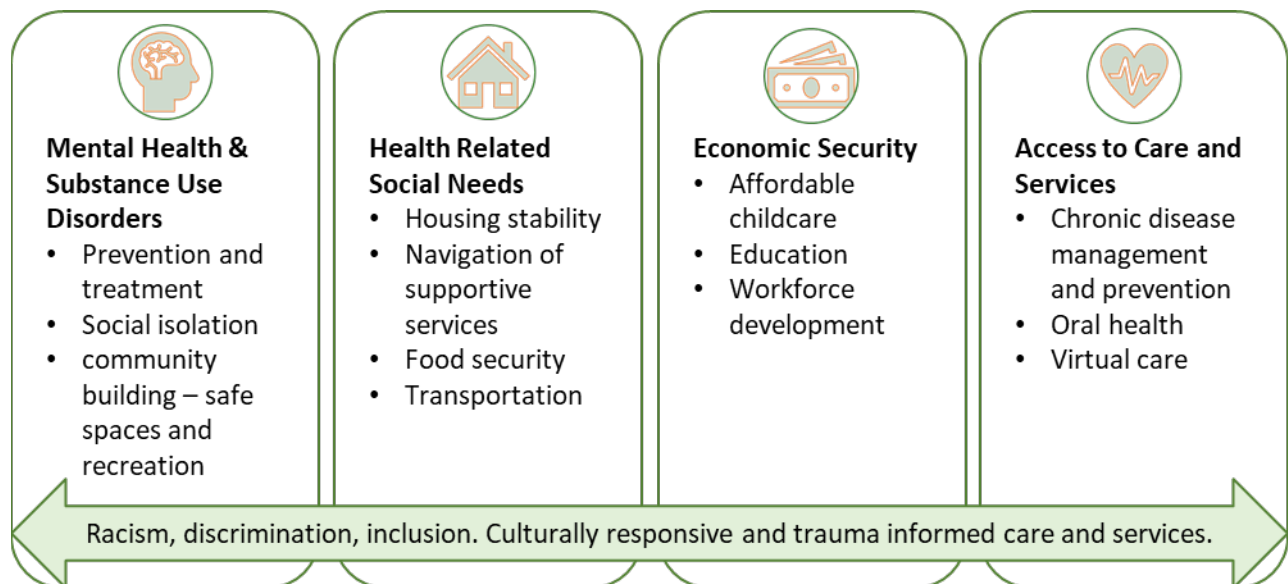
**Mental Health & Substance Use Disorders**
- Prevention and treatment
- Social isolation
- community building – safe spaces and recreation

**Health Related Social Needs**
- Housing stability
- Navigation of supportive services
- Food security
- Transportation

**Economic Security**
- Affordable childcare
- Education
- Workforce development

**Access to Care and Services**
- Chronic disease management and prevention
- Oral health
- Virtual care

Racism, discrimination, inclusion. Culturally responsive and trauma informed care and services.